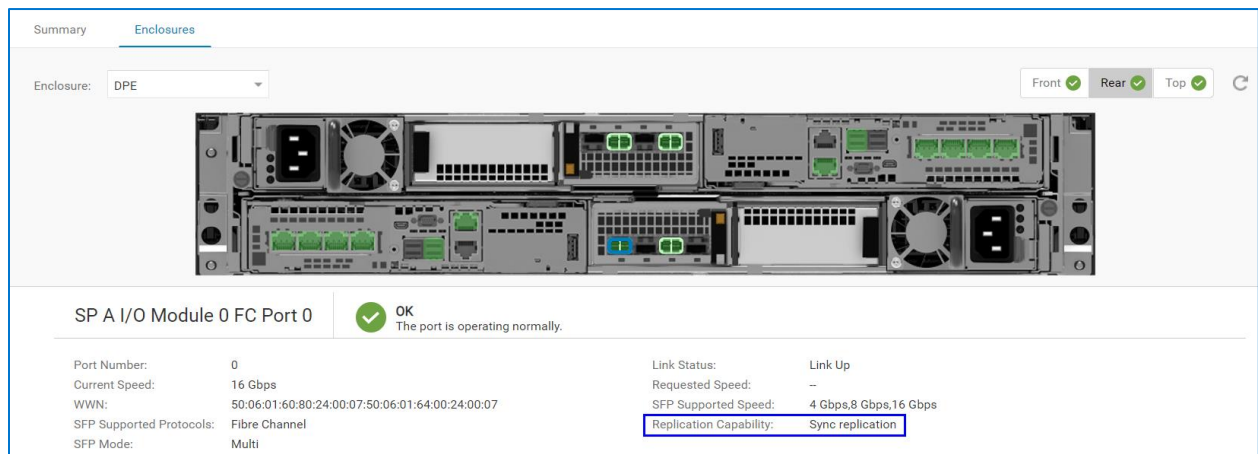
Summary Enclosures

Enclosure: DPE

Front Rear Top

SP A I/O Module 0 FC Port 0

OK
The port is operating normally.

| | | | |
|---|---|---|---|
| Port Number: | 0 | Link Status: | Link Up |
| Current Speed: | 16 Gbps | Requested Speed: | -- |
| WWN: | 50:06:01:60:80:24:00:07:50:06:01:64:00:24:00:07 | SFP Supported Speed: | 4 Gbps,8 Gbps,16 Gbps |
| SFP Supported Protocols: | Fibre Channel | Replication Capability: | Sync replication |
| SFP Mode: | Multi | | |